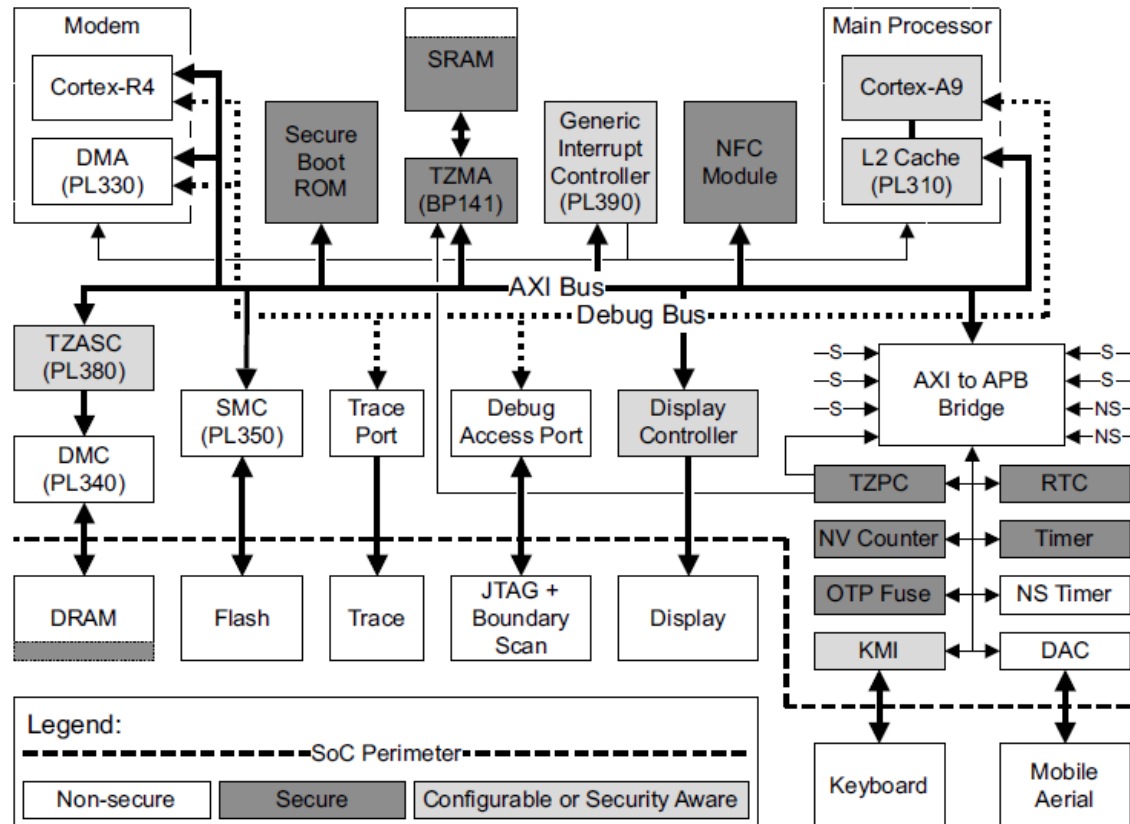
Modem

Cortex-R4

DMA (PL330)

Secure Boot ROM

SRAM

TZMA (BP141)

Generic Interrupt Controller (PL390)

NFC Module

Main Processor

Cortex-A9

L2 Cache (PL310)

AXI Bus

Debug Bus

TZASC (PL380)

DMC (PL340)

SMC (PL350)

Trace Port

Debug Access Port

Display Controller

S

S

S

AXI to APB Bridge

S

S

NS

NS

TZPC

RTC

NV Counter

Timer

OTP Fuse

NS Timer

KMI

DAC

DRAM

Flash

Trace

JTAG + Boundary Scan

Display

Keyboard

Mobile Aerial

Legend:

SoC Perimeter

Non-secure

Secure

Configurable or Security Aware